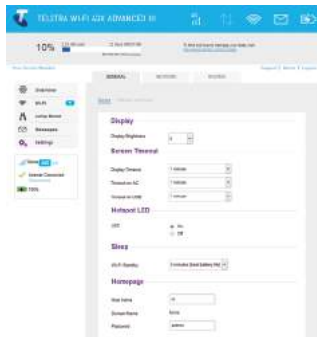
TELSTRA WI-FI 4GX ADVANCED III

10% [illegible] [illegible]

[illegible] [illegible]

GENERAL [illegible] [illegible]

Overview
Wi-Fi
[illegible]
Messages
Settings

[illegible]
Internet Connected
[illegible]

Display

Display Brightness

Screen Timeout

Display Timeout 1 minute
Timeout on AC 1 minute
Timeout on USB 1 minute

Hotspot LED

LED On
Off

Sleep

Wi-Fi Standby 5 minutes (best battery life)

Homepage

User Name
Domain Name
Password admin